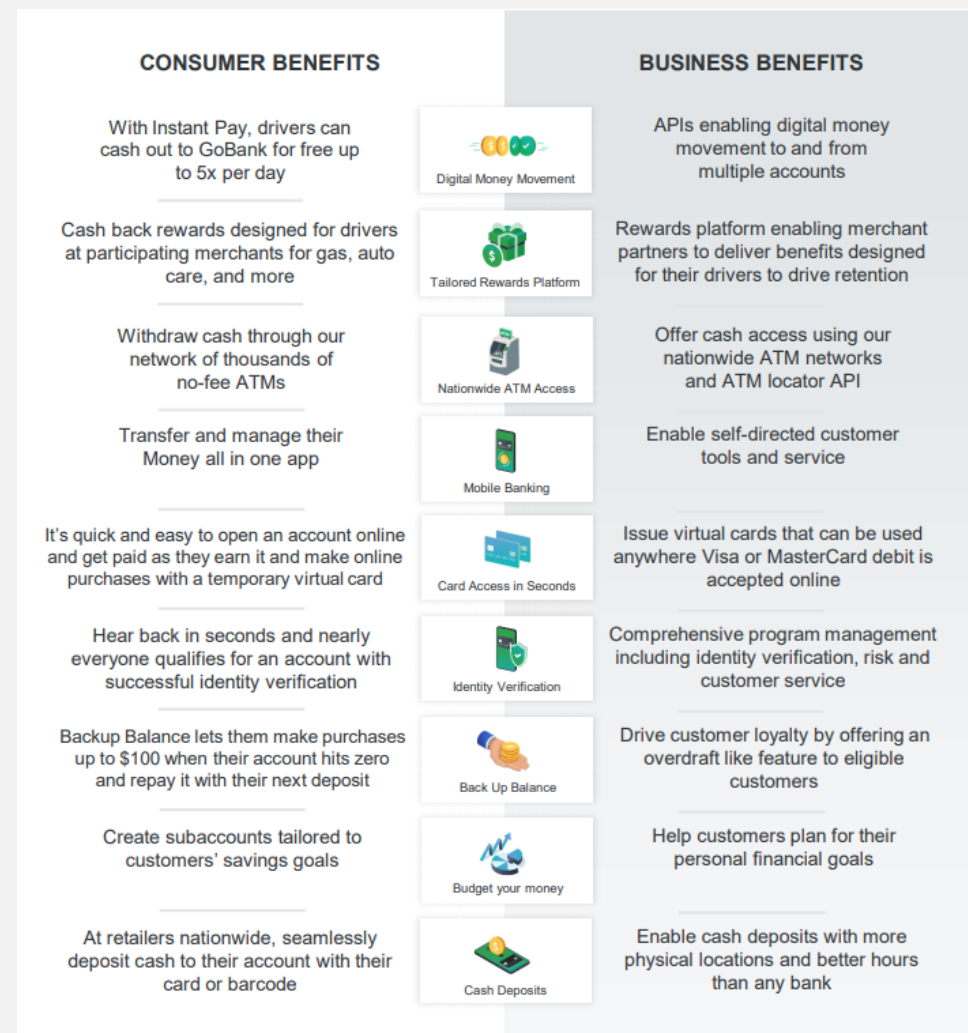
CONSUMER BENEFITS

BUSINESS BENEFITS

With Instant Pay, drivers can cash out to GoBank for free up to 5x per day

Digital Money Movement

APIs enabling digital money movement to and from multiple accounts

Cash back rewards designed for drivers at participating merchants for gas, auto care, and more

Tailored Rewards Platform

Rewards platform enabling merchant partners to deliver benefits designed for their drivers to drive retention

Withdraw cash through our network of thousands of no-fee ATMs

Nationwide ATM Access

Offer cash access using our nationwide ATM networks and ATM locator API

Transfer and manage their Money all in one app

Mobile Banking

Enable self-directed customer tools and service

It's quick and easy to open an account online and get paid as they earn it and make online purchases with a temporary virtual card

Card Access in Seconds

Issue virtual cards that can be used anywhere Visa or MasterCard debit is accepted online

Hear back in seconds and nearly everyone qualifies for an account with successful identity verification

Identity Verification

Comprehensive program management including identity verification, risk and customer service

Backup Balance lets them make purchases up to $100 when their account hits zero and repay it with their next deposit

Back Up Balance

Drive customer loyalty by offering an overdraft like feature to eligible customers

Create subaccounts tailored to customers' savings goals

Budget your money

Help customers plan for their personal financial goals

At retailers nationwide, seamlessly deposit cash to their account with their card or barcode

Cash Deposits

Enable cash deposits with more physical locations and better hours than any bank